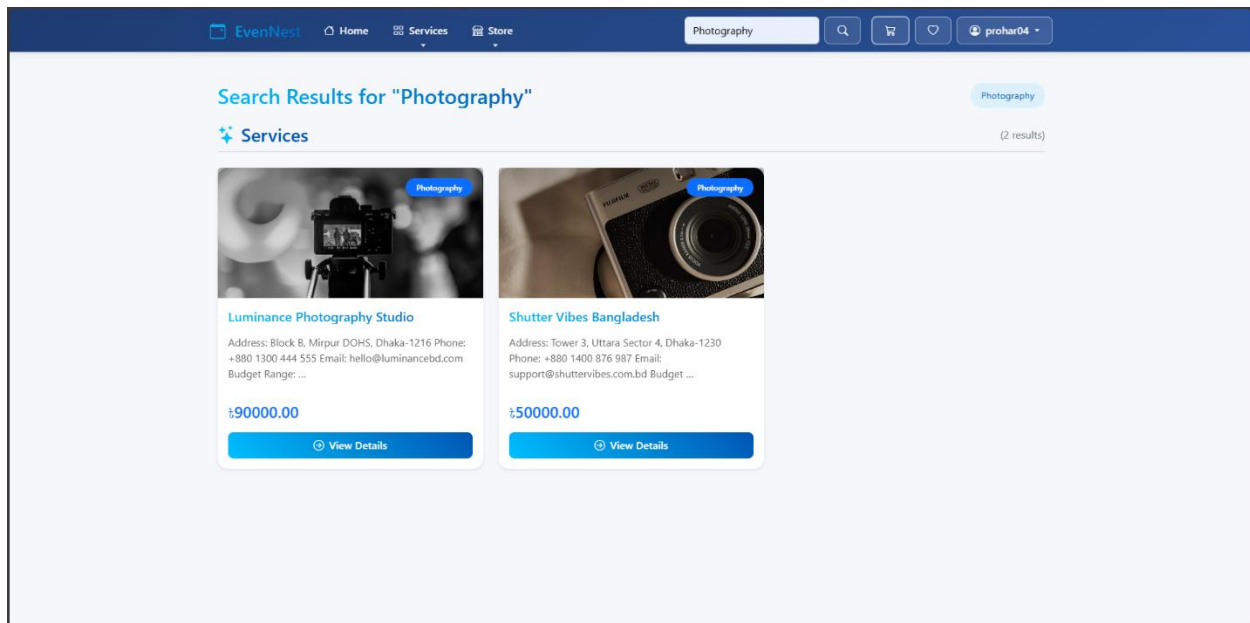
EvenNest Home Services Store Photography prohar04

Search Results for "Photography"

Photography

Services

(2 results)

Photography

Luminance Photography Studio

Address: Block B, Mirpur DOHS, Dhaka-1216 Phone: +880 1300 444 555 Email: hello@luminancebd.com Budget Range: ...

৳90000.00

View Details

Photography

Shutter Vibes Bangladesh

Address: Tower 3, Uttara Sector 4, Dhaka-1230 Phone: +880 1400 876 987 Email: support@shuttervibes.com.bd Budget ...

৳50000.00

View Details